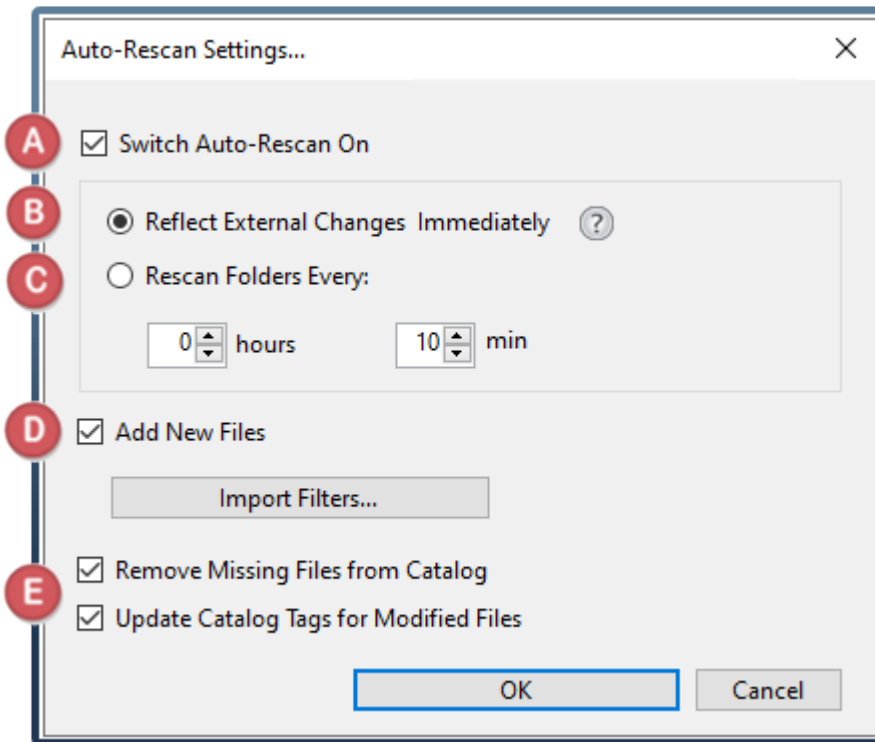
Auto-Rescan Settings...

×

A

Switch Auto-Rescan On

B

Reflect External Changes Immediately

?

C

Rescan Folders Every:

0 hours

10 min

D

Add New Files

Import Filters...

E

Remove Missing Files from Catalog

Update Catalog Tags for Modified Files

OK

Cancel